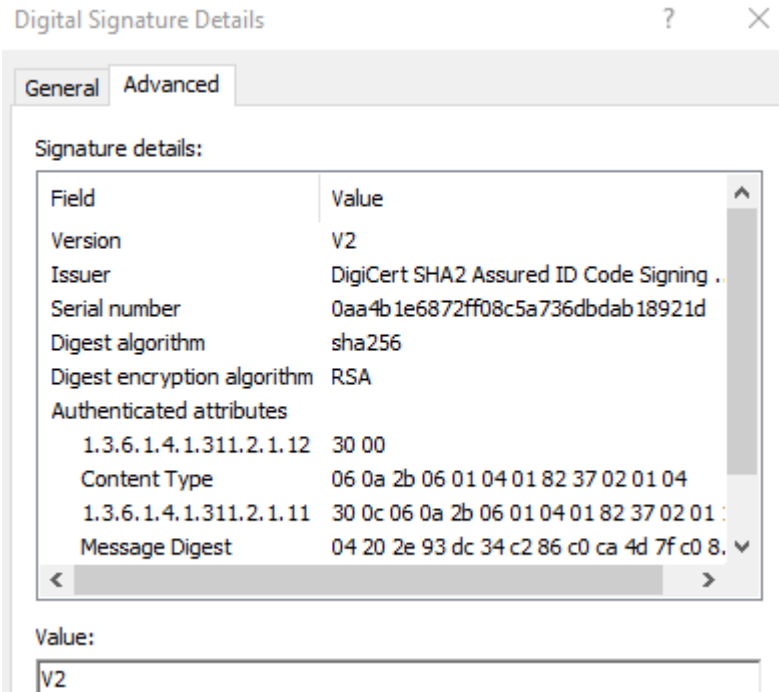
Digital Signature Details ? ×

General Advanced

Signature details:

| Field | Value |
|---|---|
| Version | V2 |
| Issuer | DigiCert SHA2 Assured ID Code Signing . |
| Serial number | 0aa4b1e6872ff08c5a736dbdab18921d |
| Digest algorithm | sha256 |
| Digest encryption algorithm | RSA |
| Authenticated attributes | |
| 1.3.6.1.4.1.311.2.1.12 | 30 00 |
| Content Type | 06 0a 2b 06 01 04 01 82 37 02 01 04 |
| 1.3.6.1.4.1.311.2.1.11 | 30 0c 06 0a 2b 06 01 04 01 82 37 02 01 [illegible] |
| Message Digest | 04 20 2e 93 dc 34 c2 86 c0 ca 4d 7f c0 8. |

Value:

V2